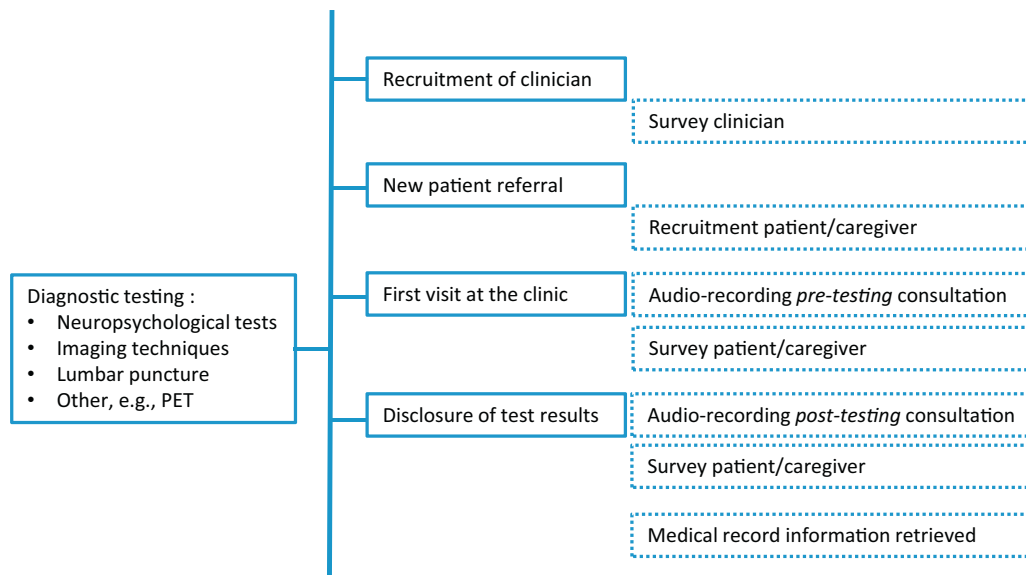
Recruitment of clinician

Survey clinician

New patient referral

Recruitment patient/caregiver

Diagnostic testing :
• Neuropsychological tests
• Imaging techniques
• Lumbar puncture
• Other, e.g., PET

First visit at the clinic

Audio-recording *pre-testing* consultation

Survey patient/caregiver

Disclosure of test results

Audio-recording *post-testing* consultation

Survey patient/caregiver

Medical record information retrieved